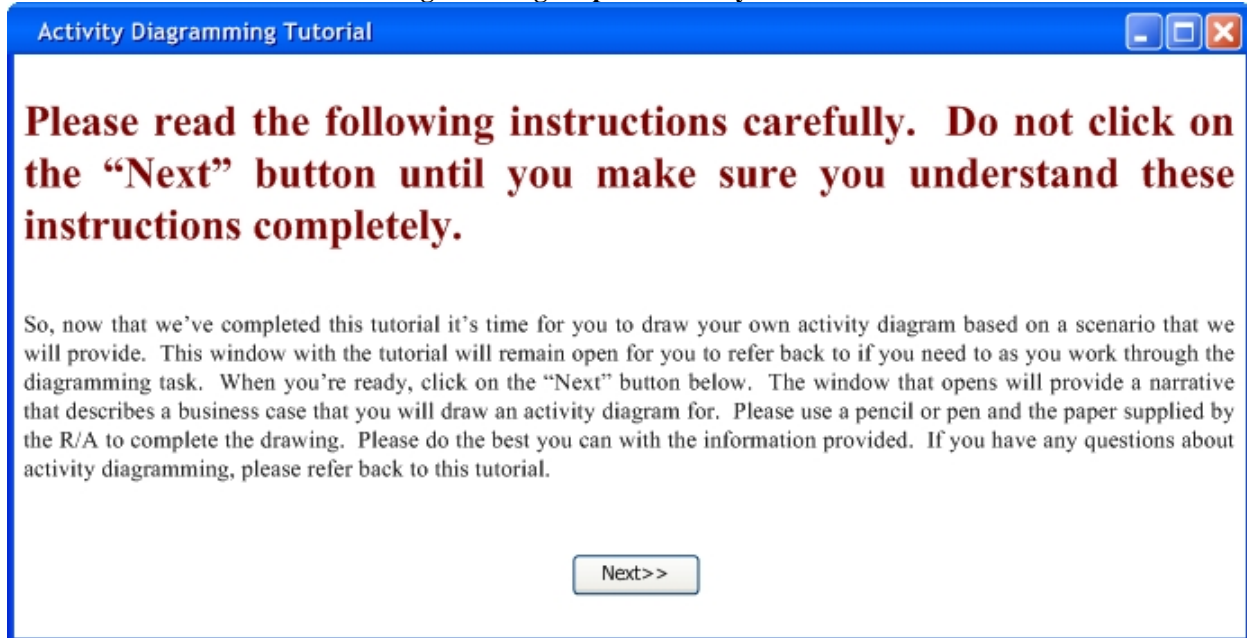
Activity Diagramming Tutorial

Please read the following instructions carefully. Do not click on the "Next" button until you make sure you understand these instructions completely.

So, now that we've completed this tutorial it's time for you to draw your own activity diagram based on a scenario that we will provide. This window with the tutorial will remain open for you to refer back to if you need to as you work through the diagramming task. When you're ready, click on the "Next" button below. The window that opens will provide a narrative that describes a business case that you will draw an activity diagram for. Please use a pencil or pen and the paper supplied by the R/A to complete the drawing. Please do the best you can with the information provided. If you have any questions about activity diagramming, please refer back to this tutorial.

Next>>